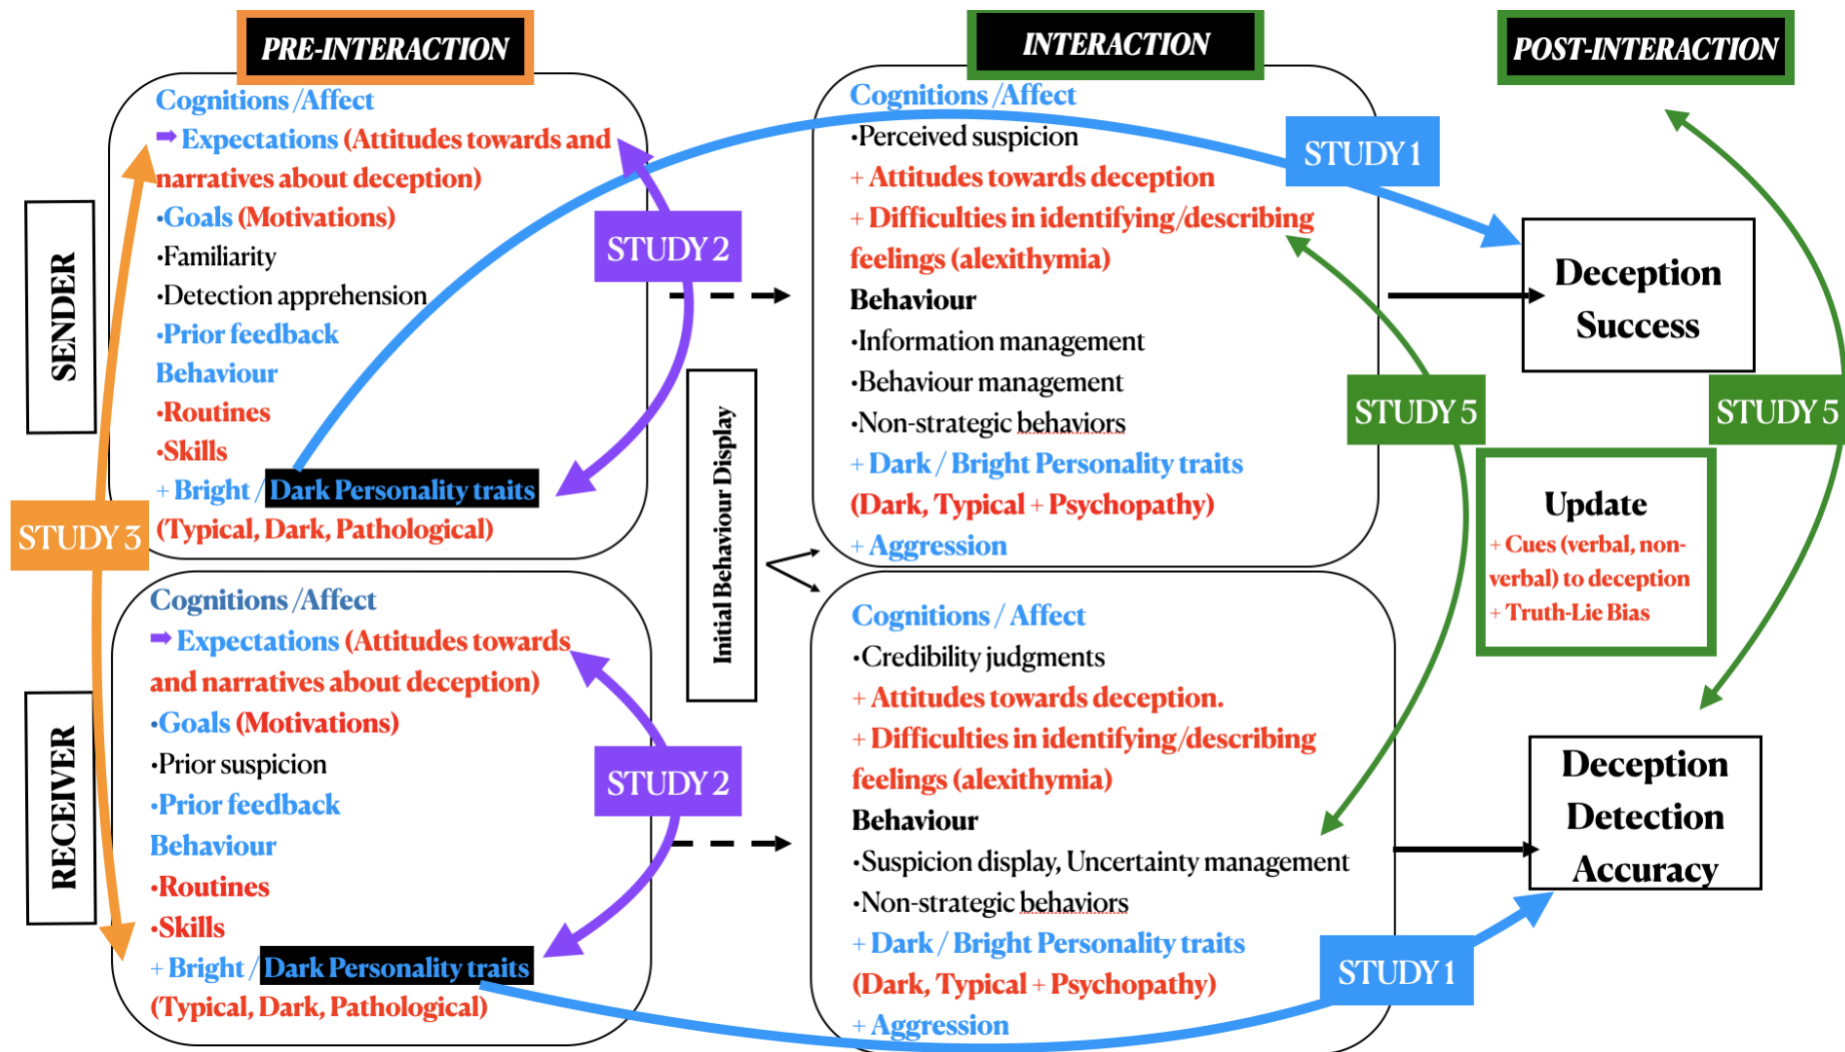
PRE-INTERACTION

INTERACTION

POST-INTERACTION

SENDER

Cognitions /Affect
➡ Expectations (Attitudes towards and narratives about deception)
•Goals (Motivations)
•Familiarity
•Detection apprehension
•Prior feedback
Behaviour
•Routines
•Skills
+ Bright / Dark Personality traits (Typical, Dark, Pathological)

STUDY 2

STUDY 3

Cognitions /Affect
•Perceived suspicion
+ Attitudes towards deception
+ Difficulties in identifying/describing feelings (alexithymia)
Behaviour
•Information management
•Behaviour management
•Non-strategic behaviors
+ Dark / Bright Personality traits (Dark, Typical + Psychopathy)
+ Aggression

STUDY 1

Deception Success

STUDY 5

STUDY 5

Update
+ Cues (verbal, non-verbal) to deception
+ Truth-Lie Bias

Initial Behaviour Display

RECEIVER

Cognitions /Affect
➡ Expectations (Attitudes towards and narratives about deception)
•Goals (Motivations)
•Prior suspicion
•Prior feedback
Behaviour
•Routines
•Skills
+ Bright / Dark Personality traits (Typical, Dark, Pathological)

STUDY 2

Cognitions / Affect
•Credibility judgments
+ Attitudes towards deception.
+ Difficulties in identifying/describing feelings (alexithymia)
Behaviour
•Suspicion display, Uncertainty management
•Non-strategic behaviors
+ Dark / Bright Personality traits (Dark, Typical + Psychopathy)
+ Aggression

Deception Detection Accuracy

STUDY 1